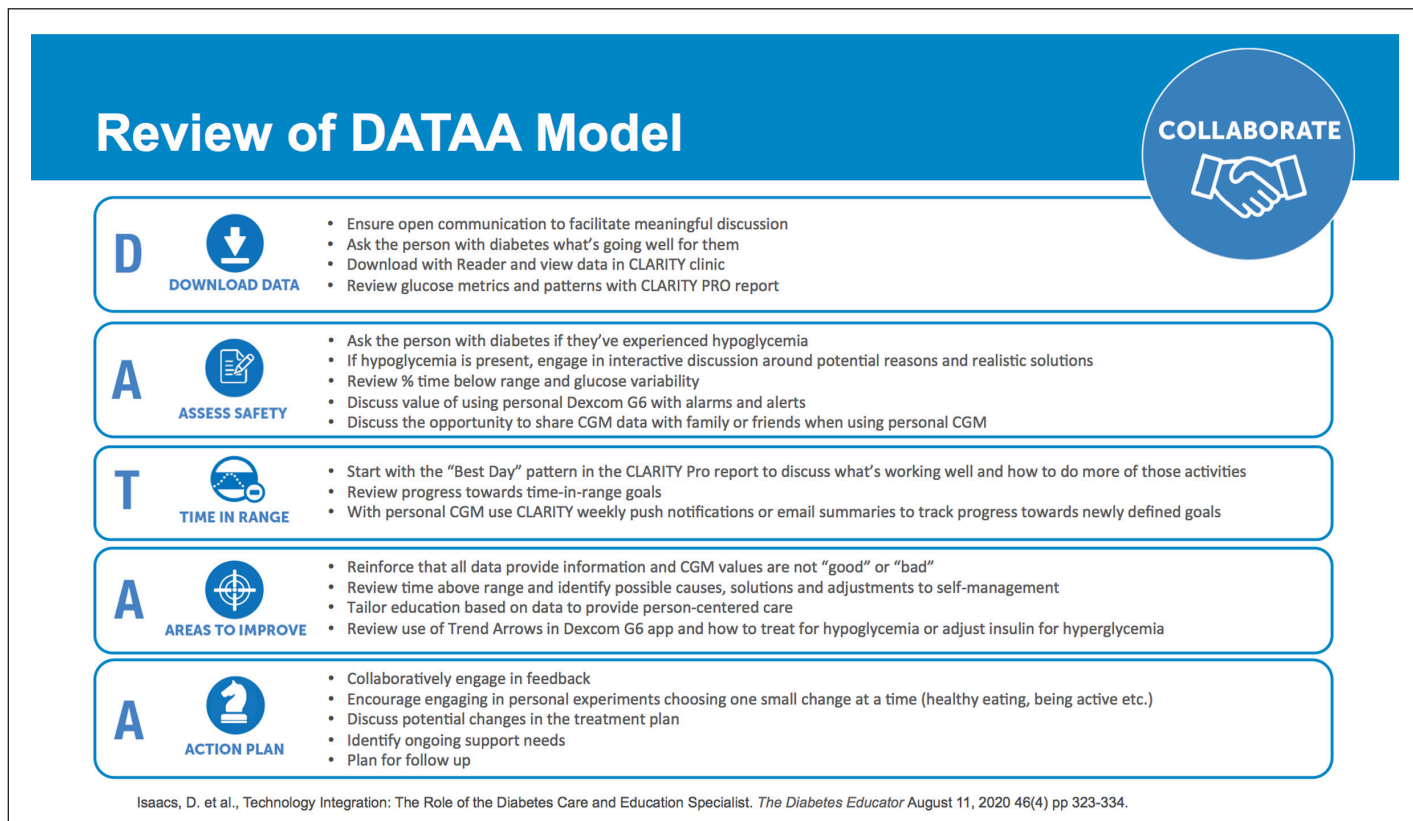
Review of DATAA Model

COLLABORATE

D

DOWNLOAD DATA

- Ensure open communication to facilitate meaningful discussion
- Ask the person with diabetes what's going well for them
- Download with Reader and view data in CLARITY clinic
- Review glucose metrics and patterns with CLARITY PRO report

A

ASSESS SAFETY

- Ask the person with diabetes if they've experienced hypoglycemia
- If hypoglycemia is present, engage in interactive discussion around potential reasons and realistic solutions
- Review % time below range and glucose variability
- Discuss value of using personal Dexcom G6 with alarms and alerts
- Discuss the opportunity to share CGM data with family or friends when using personal CGM

T

TIME IN RANGE

- Start with the "Best Day" pattern in the CLARITY Pro report to discuss what's working well and how to do more of those activities
- Review progress towards time-in-range goals
- With personal CGM use CLARITY weekly push notifications or email summaries to track progress towards newly defined goals

A

AREAS TO IMPROVE

- Reinforce that all data provide information and CGM values are not "good" or "bad"
- Review time above range and identify possible causes, solutions and adjustments to self-management
- Tailor education based on data to provide person-centered care
- Review use of Trend Arrows in Dexcom G6 app and how to treat for hypoglycemia or adjust insulin for hyperglycemia

A

ACTION PLAN

- Collaboratively engage in feedback
- Encourage engaging in personal experiments choosing one small change at a time (healthy eating, being active etc.)
- Discuss potential changes in the treatment plan
- Identify ongoing support needs
- Plan for follow up

Isaacs, D. et al., Technology Integration: The Role of the Diabetes Care and Education Specialist. The Diabetes Educator August 11, 2020 46(4) pp 323-334.